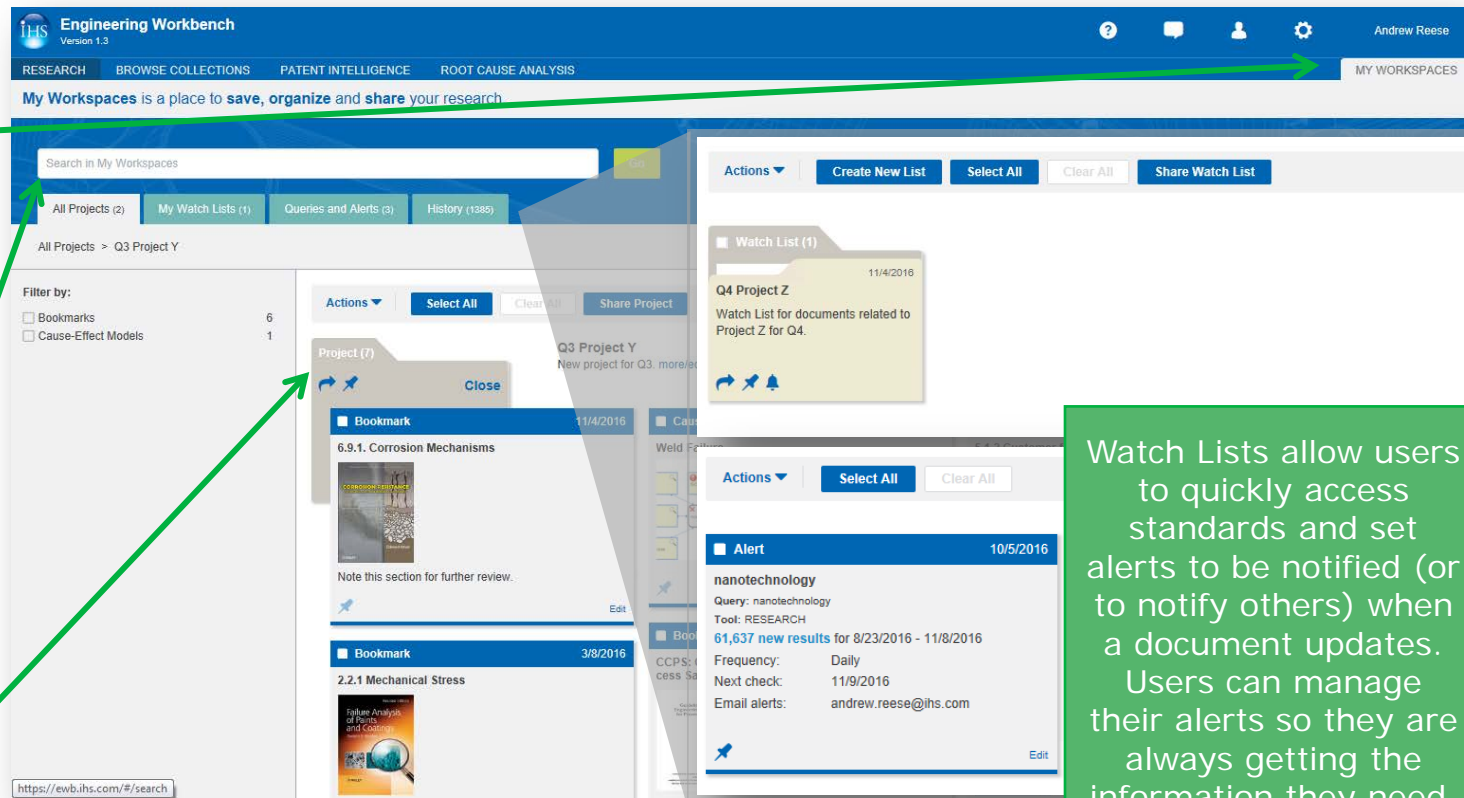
IHS Engineering Workbench
Version 1.3

Andrew Reese

RESEARCH BROWSE COLLECTIONS PATENT INTELLIGENCE ROOT CAUSE ANALYSIS MY WORKSPACES

My Workspaces is a place to save, organize and share your research.

Search in My Workspaces GO

All Projects (2) My Watch Lists (1) Queries and Alerts (3) History (1385)

All Projects > Q3 Project Y

Filter by:
Bookmarks 6
Cause-Effect Models 1

Actions Select All Clear All Share Project

Project (7)
Close

Q3 Project Y
New project for Q3. more/ed

Bookmark 11/4/2016
6.9.1. Corrosion Mechanisms
CORROSION RESISTANCE
Note this section for further review.
Edit

Cau
Weld Failure

Bookmark 3/8/2016
2.2.1 Mechanical Stress
Failure Analysis of Paints and Coatings

Boo
CCPS: cess Sa

Actions Create New List Select All Clear All Share Watch List

Watch List (1)
11/4/2016
Q4 Project Z
Watch List for documents related to Project Z for Q4.

Actions Select All Clear All

Alert 10/5/2016
nanotechnology
Query: nanotechnology
Tool: RESEARCH
61,637 new results for 8/23/2016 - 11/8/2016
Frequency: Daily
Next check: 11/9/2016
Email alerts: andrew.reese@ihs.com
Edit

Watch Lists allow users to quickly access standards and set alerts to be notified (or to notify others) when a document updates. Users can manage their alerts so they are always getting the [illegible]

https://ewb.ihs.com/#/search